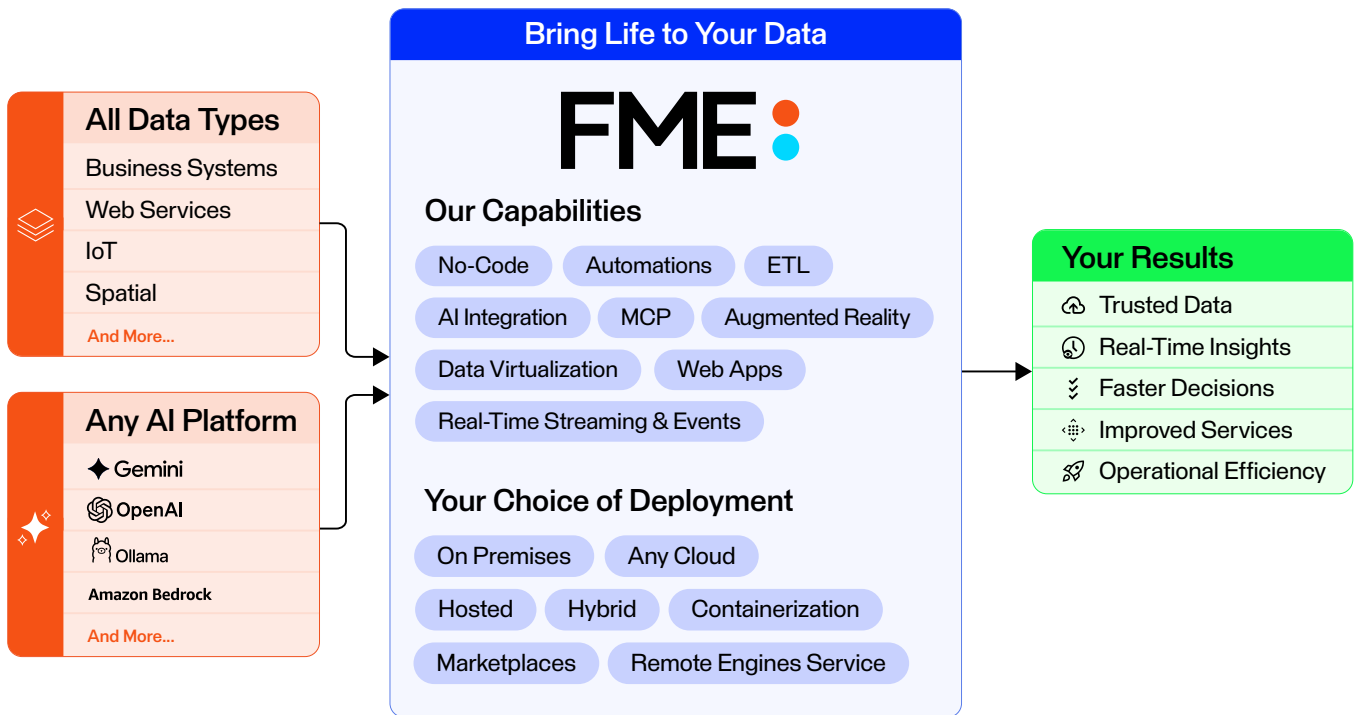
All Data Types
Business Systems
Web Services
IoT
Spatial
And More...

Any AI Platform
Gemini
OpenAI
Ollama
Amazon Bedrock
And More...

Bring Life to Your Data

FME

Our Capabilities
No-Code
Automations
ETL
AI Integration
MCP
Augmented Reality
Data Virtualization
Web Apps
Real-Time Streaming & Events

Your Choice of Deployment
On Premises
Any Cloud
Hosted
Hybrid
Containerization
Marketplaces
Remote Engines Service

Your Results
Trusted Data
Real-Time Insights
Faster Decisions
Improved Services
Operational Efficiency